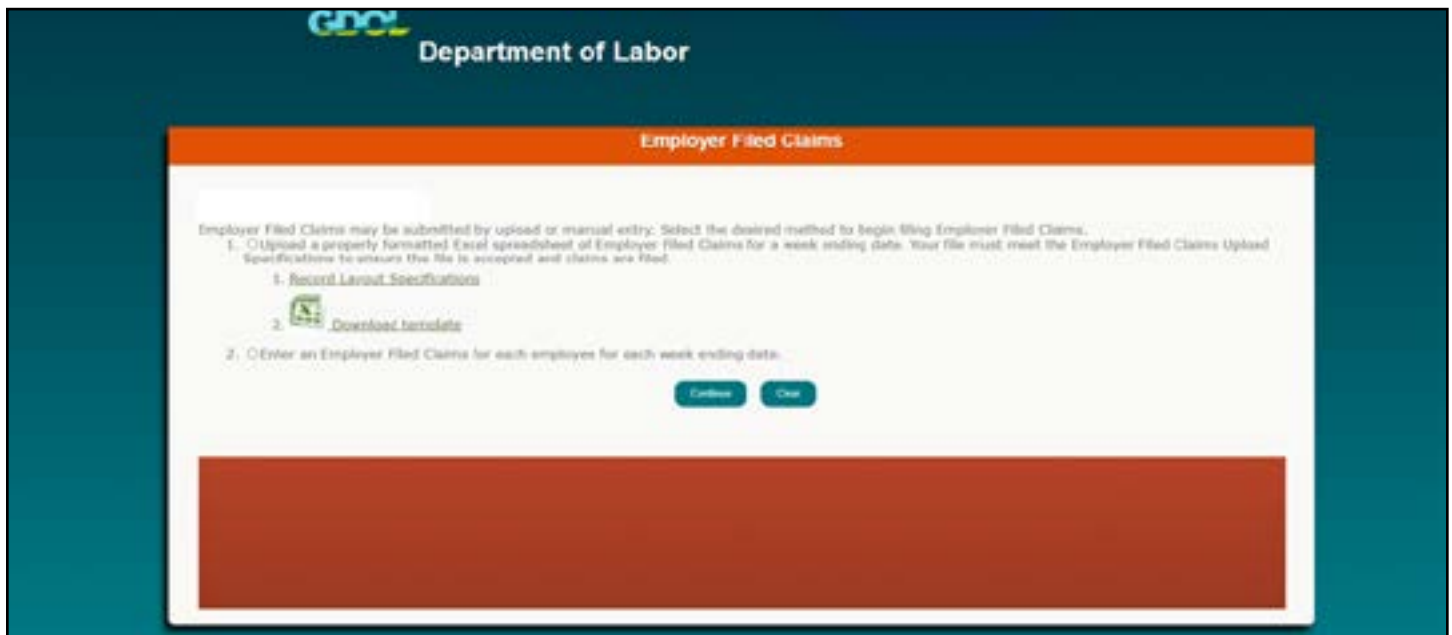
GDOL
Department of Labor

Employer Filed Claims

Employer Filed Claims may be submitted by upload or manual entry. Select the desired method to begin filing Employer Filed Claims.

1. Upload a properly formatted Excel spreadsheet of Employer Filed Claims for a week ending date. Your file must meet the Employer Filed Claims Upload Specifications to ensure the file is accepted and claims are filed.

1. Record Layout Specifications

2. Download template

2. Enter an Employer Filed Claims for each employee for each week ending date.

Continue Clear